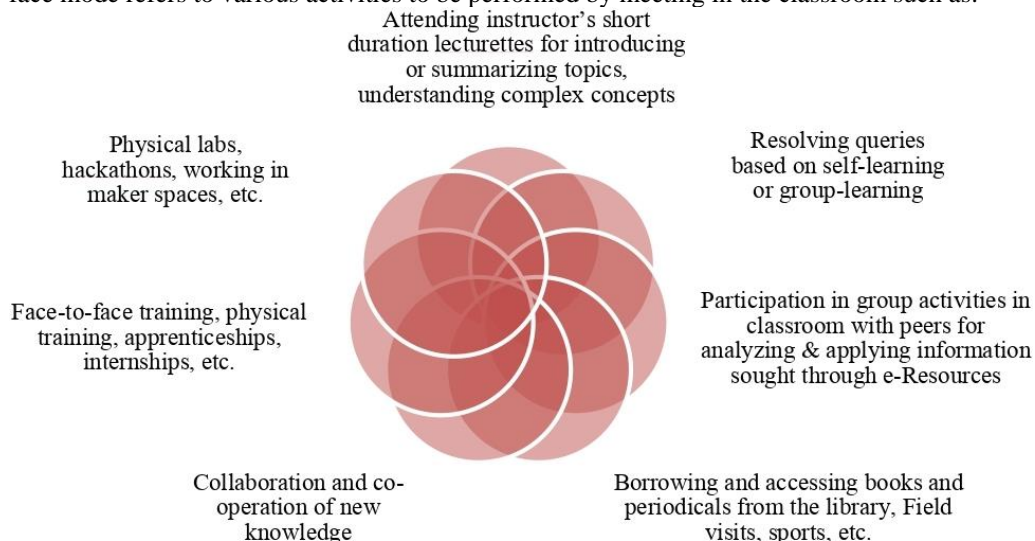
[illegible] mode refers to various activities to be performed by meeting in the classroom such as:

Attending instructor's short duration lecturettes for introducing or summarizing topics, understanding complex concepts

Resolving queries based on self-learning or group-learning

Participation in group activities in classroom with peers for analyzing & applying information sought through e-Resources

Borrowing and accessing books and periodicals from the library, Field visits, sports, etc.

Collaboration and co-operation of new knowledge

Face-to-face training, physical training, apprenticeships, internships, etc.

Physical labs, hackathons, working in maker spaces, etc.